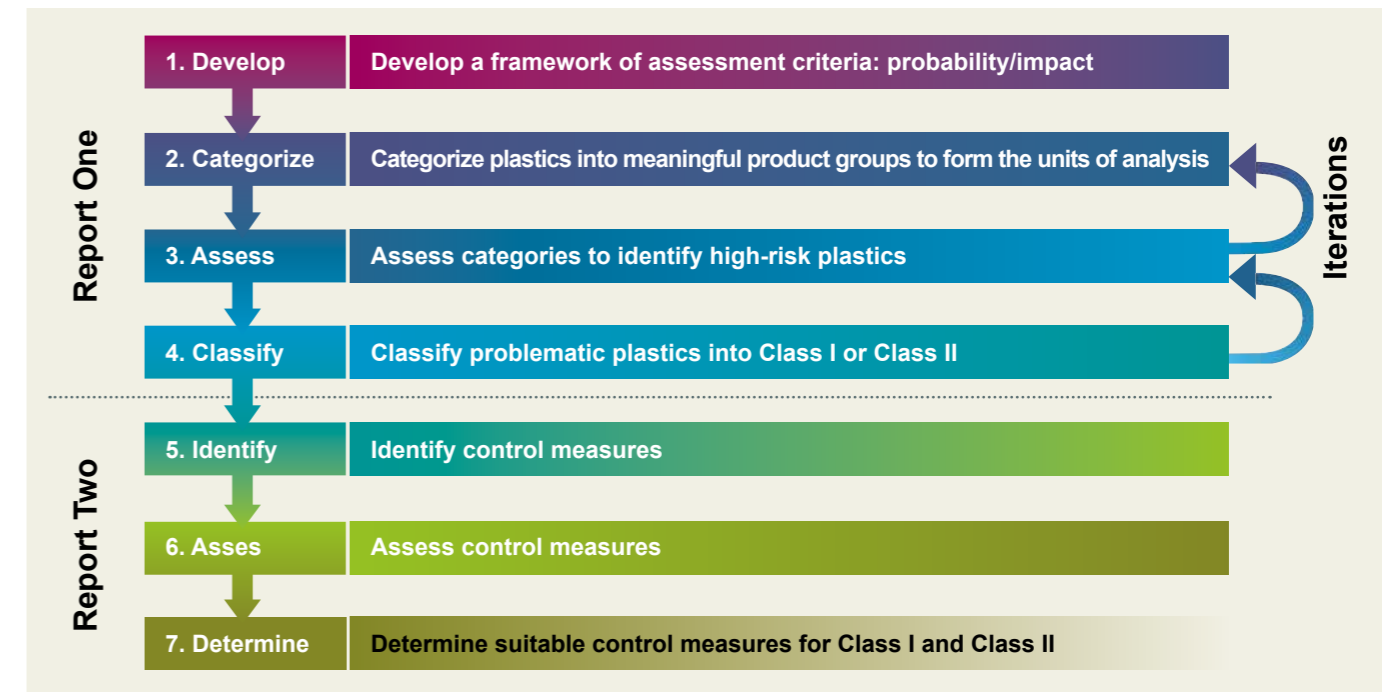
Report One

1. Develop
Develop a framework of assessment criteria: probability/impact

2. Categorize
Categorize plastics into meaningful product groups to form the units of analysis

3. Assess
Assess categories to identify high-risk plastics

4. Classify
Classify problematic plastics into Class I or Class II

Iterations

Report Two

5. Identify
Identify control measures

6. Asses
Assess control measures

7. Determine
Determine suitable control measures for Class I and Class II